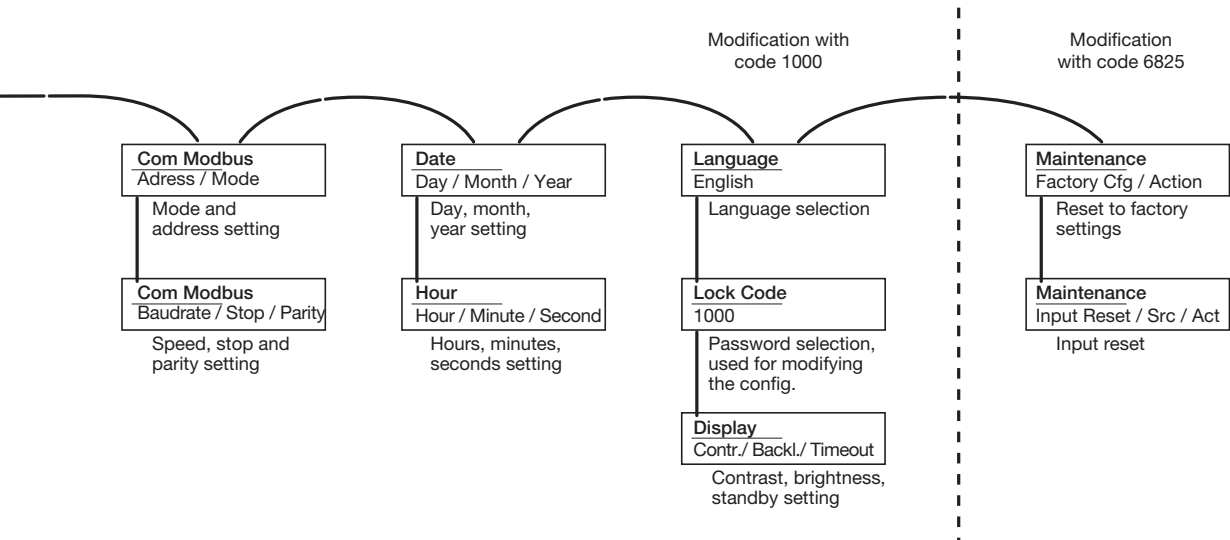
Modification with code 1000

Modification with code 6825

Com Modbus
Adress / Mode

Mode and address setting

Com Modbus
Baudrate / Stop / Parity

Speed, stop and parity setting

Date
Day / Month / Year

Day, month, year setting

Hour
Hour / Minute / Second

Hours, minutes, seconds setting

Language
English

Language selection

Lock Code
1000

Password selection, used for modifying the config.

Display
Contr./ Backl./ Timeout

Contrast, brightness, standby setting

Maintenance
Factory Cfg / Action

Reset to factory settings

Maintenance
Input Reset / Src / Act

Input reset